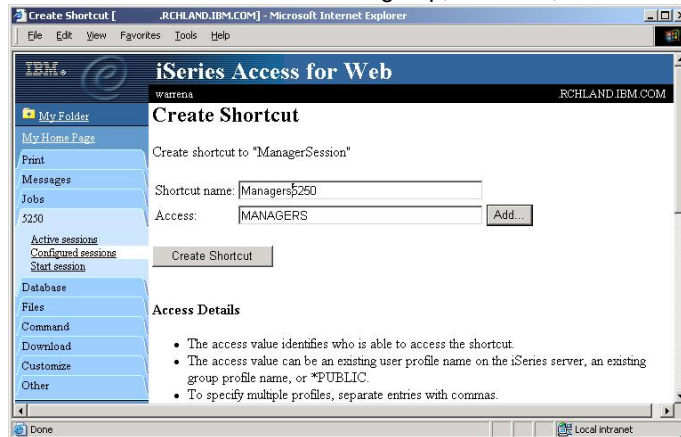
Create Shortcut [ .RCHLAND.IBM.COM] - Microsoft Internet Explorer

File Edit View Favorites Tools Help

IBM.

iSeries Access for Web

warrena

.RCHLAND.IBM.COM

My Folder

My Home Page

Print

Messages

Jobs

5250

Active sessions

Configured sessions

Start session

Database

Files

Command

Download

Customize

Other

Create Shortcut

Create shortcut to "ManagerSession"

Shortcut name: Managers5250

Access: MANAGERS

Add...

Create Shortcut

Access Details

• The access value identifies who is able to access the shortcut.
• The access value can be an existing user profile name on the iSeries server, an existing group profile name, or *PUBLIC.
• To specify multiple profiles, separate entries with commas.

Done

Local intranet